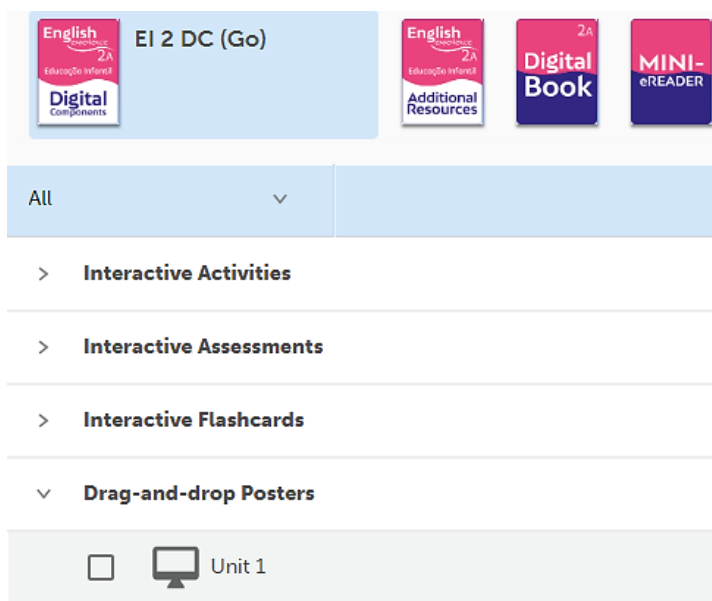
English EXPERIENCE 2A
Educação Infantil
Digital Components

EI 2 DC (Go)

English EXPERIENCE 2A
Educação Infantil
Additional Resources

2A
Digital Book

MINI-
eREADER

All

Interactive Activities

Interactive Assessments

Interactive Flashcards

Drag-and-drop Posters

Unit 1